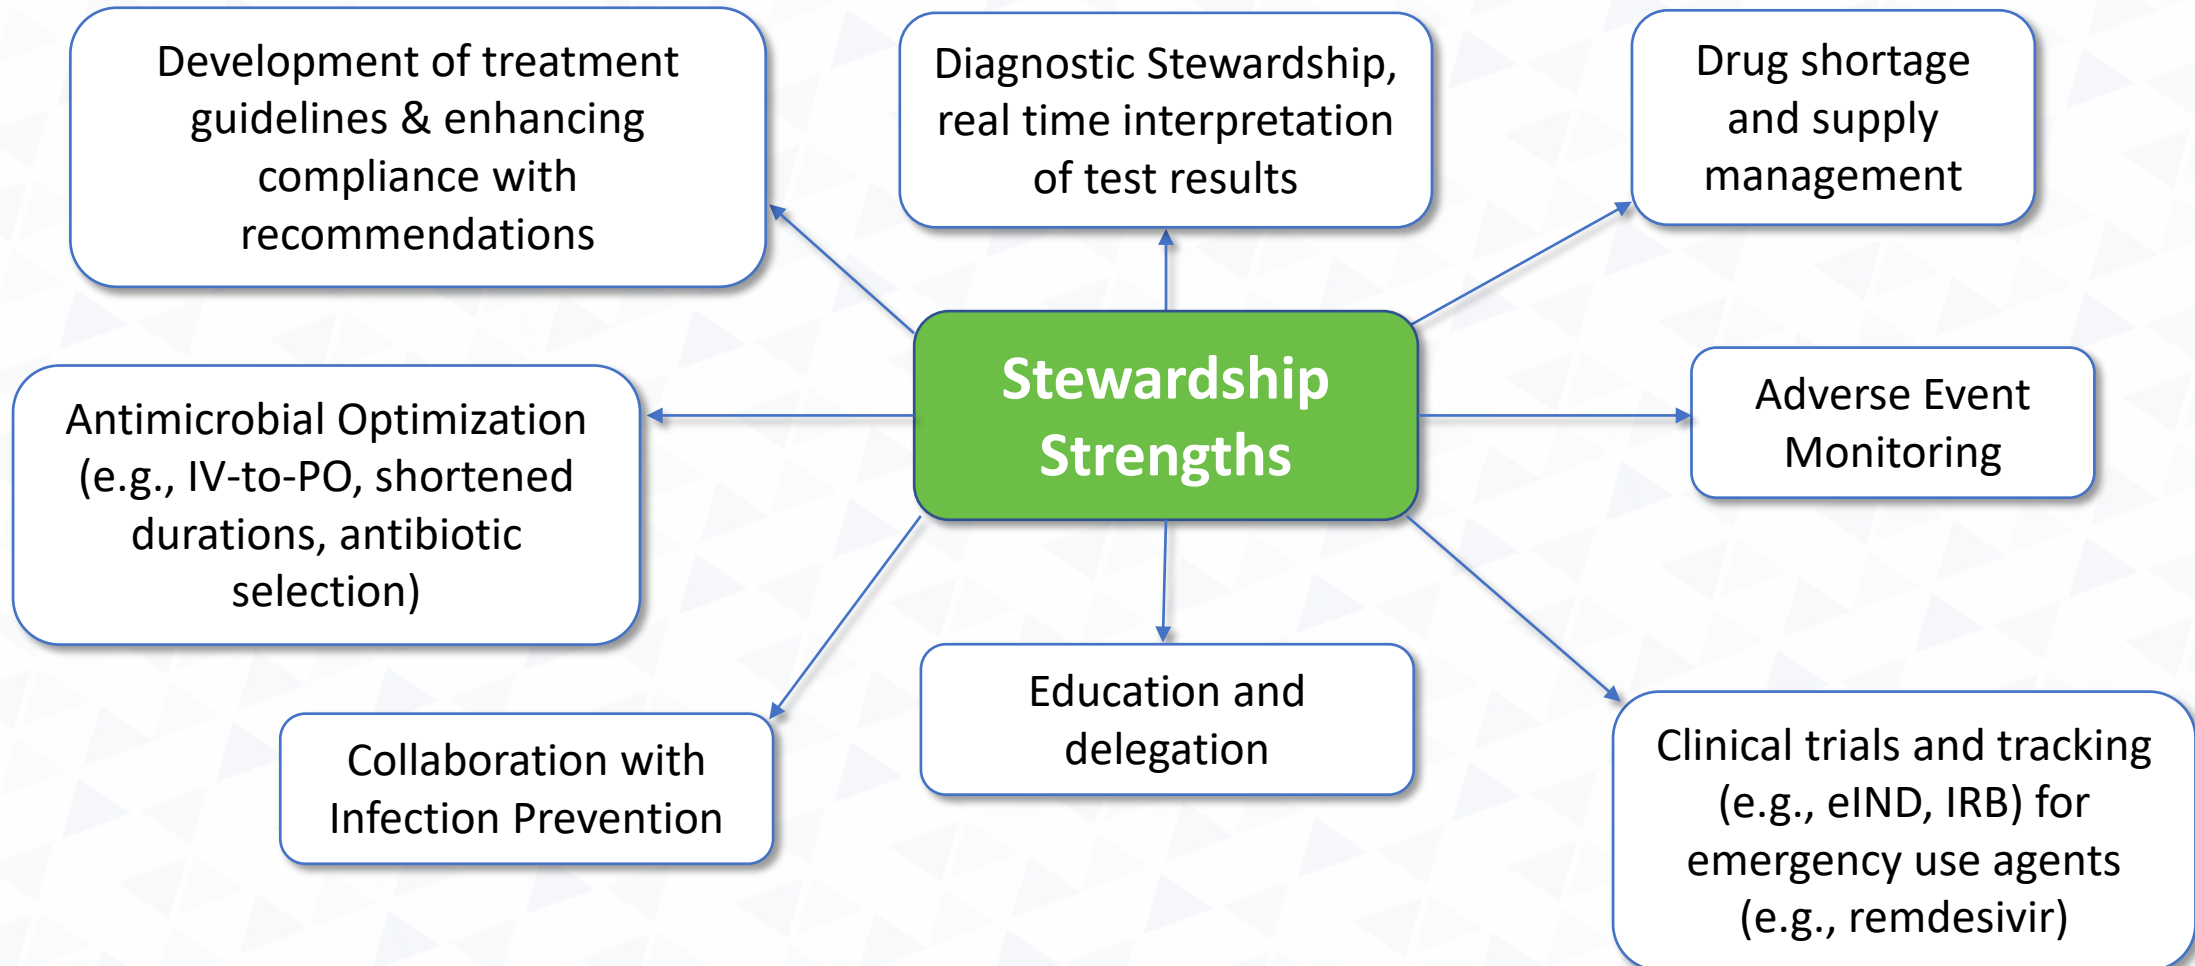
Development of treatment guidelines & enhancing compliance with recommendations

Diagnostic Stewardship, real time interpretation of test results

Drug shortage and supply management

Stewardship Strengths

Antimicrobial Optimization (e.g., IV-to-PO, shortened durations, antibiotic selection)

Adverse Event Monitoring

Collaboration with Infection Prevention

Education and delegation

Clinical trials and tracking (e.g., eIND, IRB) for emergency use agents (e.g., remdesivir)